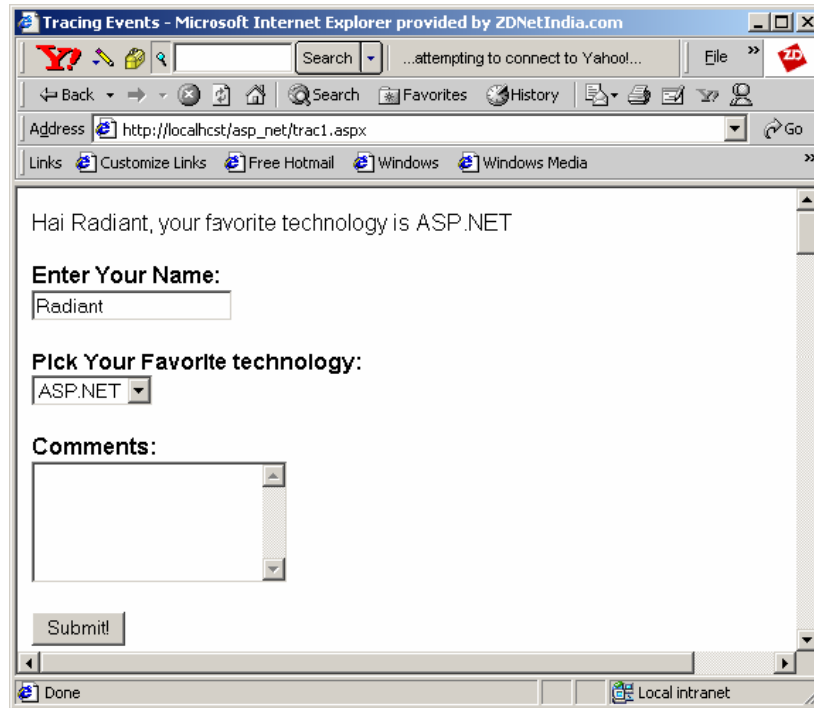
Tracing Events - Microsoft Internet Explorer provided by ZDNetIndia.com

Y! Search ...attempting to connect to Yahoo!... File »

Back Search Favorites History

Address http://localhcst/asp_net/trac1.aspx Go

Links Customize Links Free Hotmail Windows Windows Media »

Hai Radiant, your favorite technology is ASP.NET

Enter Your Name:

Radiant

Pick Your Favorite technology:

ASP.NET

Comments:

Submit!

Done Local intranet